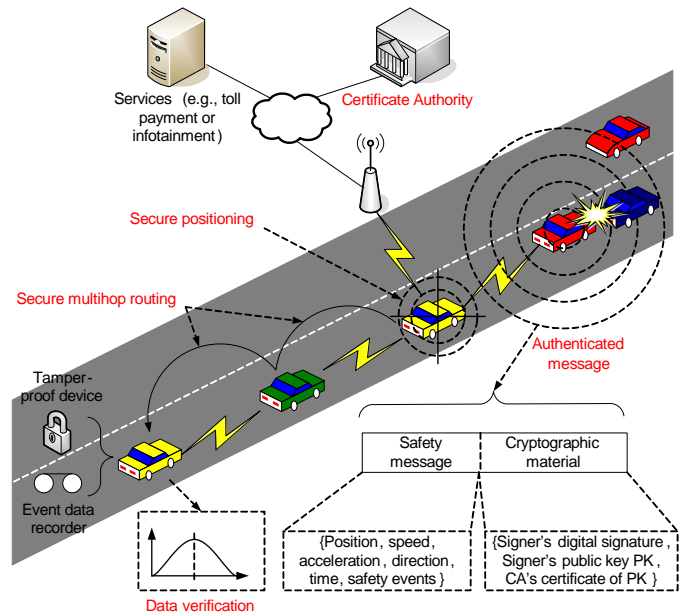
Services (e.g., toll payment or infotainment)

Certificate Authority

Secure positioning

Secure multihop routing

Authenticated message

Tamper-proof device

Event data recorder

| Safety message | Cryptographic material |
|---|---|

{Position, speed, acceleration, direction, time, safety events}

{Signer's digital signature, Signer's public key PK, CA's certificate of PK}

Data verification